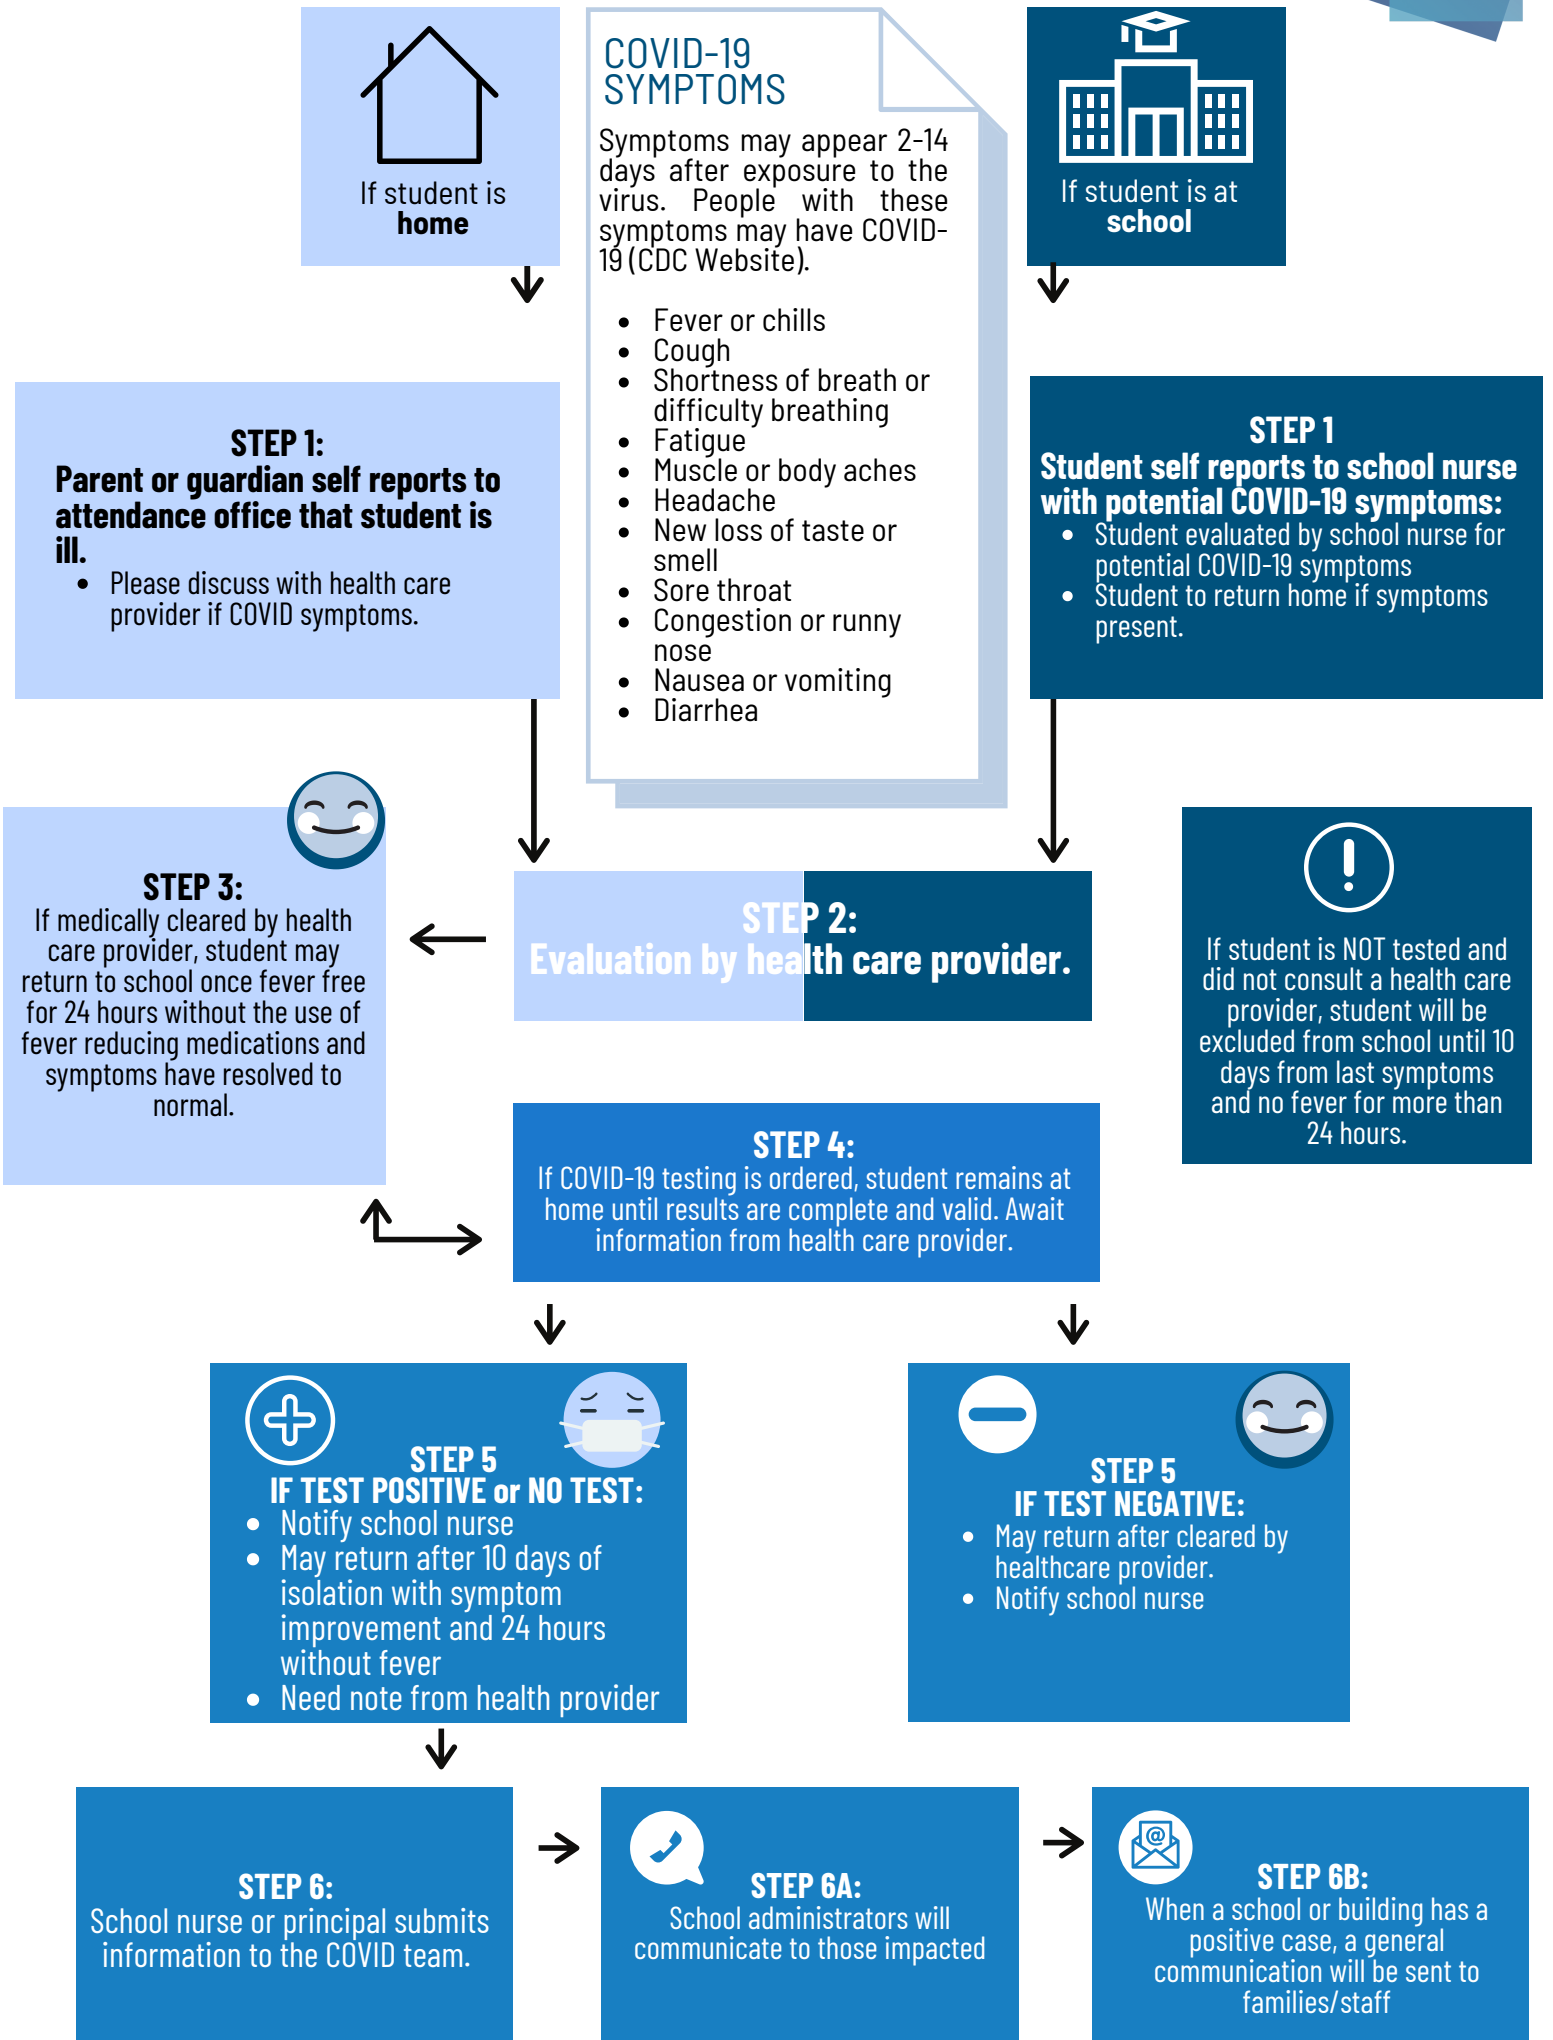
If student is
home

COVID-19
SYMPTOMS

Symptoms may appear 2-14 days after exposure to the virus. People with these symptoms may have COVID-19 (CDC Website).

- Fever or chills
- Cough
- Shortness of breath or difficulty breathing
- Fatigue
- Muscle or body aches
- Headache
- New loss of taste or smell
- Sore throat
- Congestion or runny nose
- Nausea or vomiting
- Diarrhea

If student is at
school

STEP 1:
Parent or guardian self reports to attendance office that student is ill.
- Please discuss with health care provider if COVID symptoms.

STEP 1
Student self reports to school nurse with potential COVID-19 symptoms:
- Student evaluated by school nurse for potential COVID-19 symptoms
- Student to return home if symptoms present.

STEP 3:
If medically cleared by health care provider, student may return to school once fever free for 24 hours without the use of fever reducing medications and symptoms have resolved to normal.

STEP 2:
Evaluation by health care provider.

If student is NOT tested and did not consult a health care provider, student will be excluded from school until 10 days from last symptoms and no fever for more than 24 hours.

STEP 4:
If COVID-19 testing is ordered, student remains at home until results are complete and valid. Await information from health care provider.

STEP 5
IF TEST POSITIVE or NO TEST:
- Notify school nurse
- May return after 10 days of isolation with symptom improvement and 24 hours without fever
- Need note from health provider

STEP 5
IF TEST NEGATIVE:
- May return after cleared by healthcare provider.
- Notify school nurse

STEP 6:
School nurse or principal submits information to the COVID team.

STEP 6A:
School administrators will communicate to those impacted

STEP 6B:
When a school or building has a positive case, a general communication will be sent to families/staff